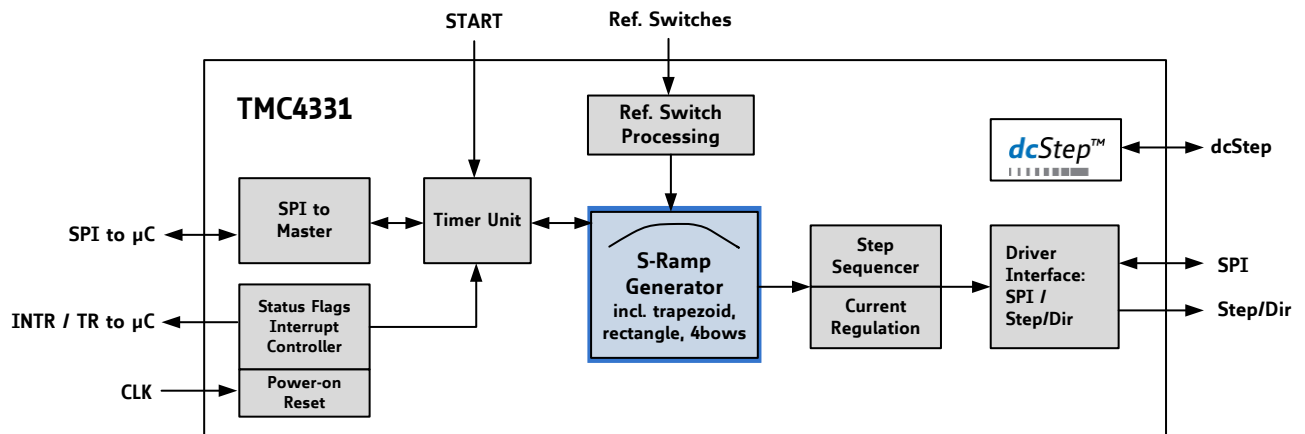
START

Ref. Switches

TMC4331

Ref. Switch Processing

dcStep™

dcStep

SPI to μC

SPI to Master

Timer Unit

S-Ramp Generator incl. trapezoid, rectangle, 4bows

Step Sequencer

Current Regulation

Driver Interface: SPI / Step/Dir

SPI

Step/Dir

INTR / TR to μC

Status Flags Interrupt Controller

CLK

Power-on Reset